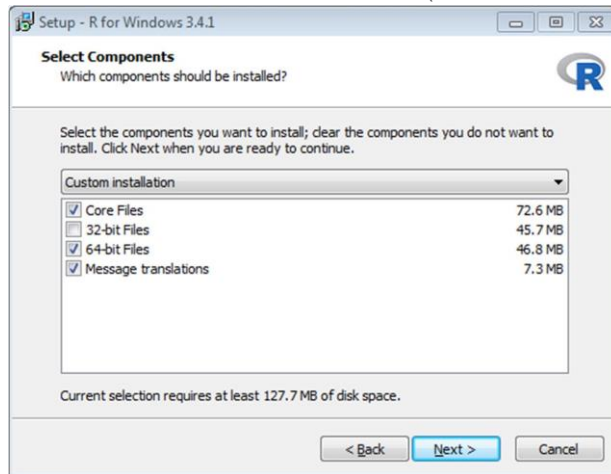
Setup - R for Windows 3.4.1

Select Components
Which components should be installed?

R

Select the components you want to install; clear the components you do not want to install. Click Next when you are ready to continue.

Custom installation

| | |
|---|---|
| Core Files | 72.6 MB |
| 32-bit Files | 45.7 MB |
| 64-bit Files | 46.8 MB |
| Message translations | 7.3 MB |

Current selection requires at least 127.7 MB of disk space.

< Back Next > Cancel